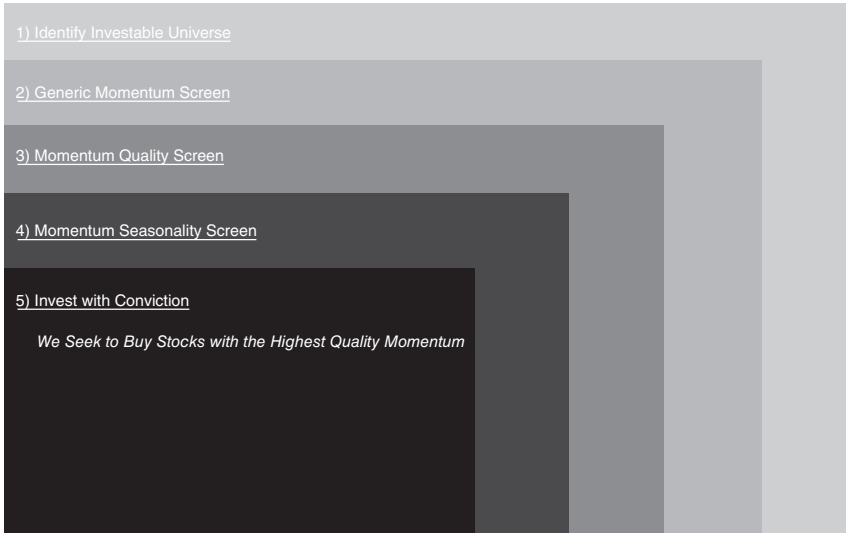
1) Identify Investable Universe

2) Generic Momentum Screen

3) Momentum Quality Screen

4) Momentum Seasonality Screen

5) Invest with Conviction

We Seek to Buy Stocks with the Highest Quality Momentum